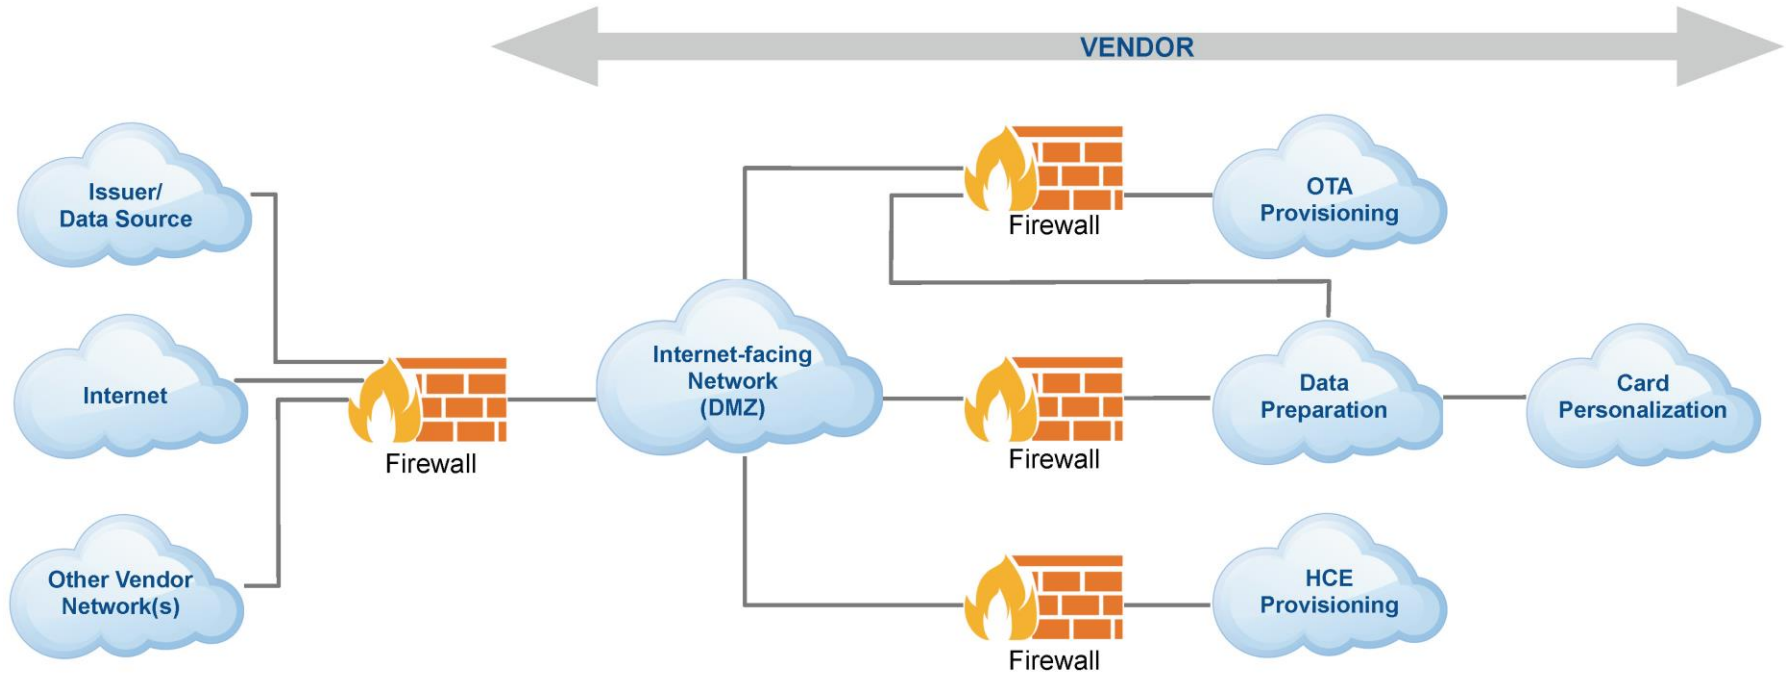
VENDOR

Issuer/
Data Source

Internet

Other Vendor
Network(s)

Firewall

Internet-facing
Network
(DMZ)

Firewall

OTA
Provisioning

Firewall

Data
Preparation

Card
Personalization

Firewall

HCE
Provisioning